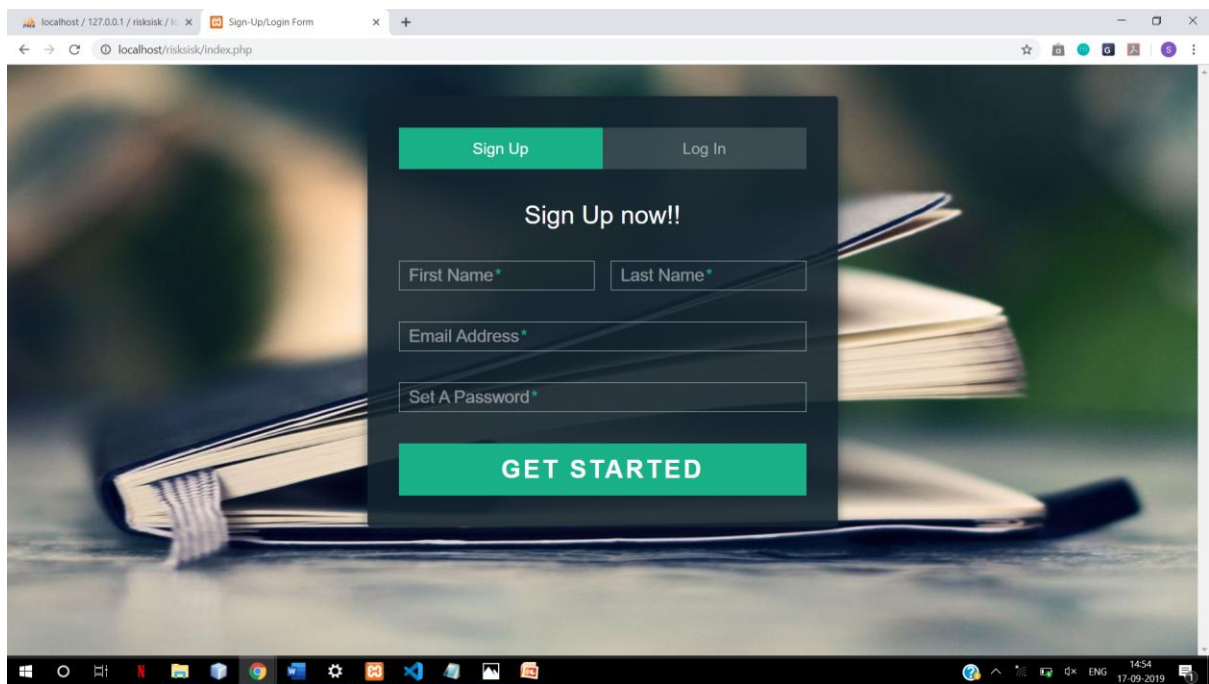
localhost / 127.0.0.1 / risksisk / lo
Sign-Up/Login Form
localhost/risksisk/index.php

Sign Up
Log In

Sign Up now!!

First Name*
Last Name*
Email Address*
Set A Password*

GET STARTED

ENG
14:54
17-09-2019